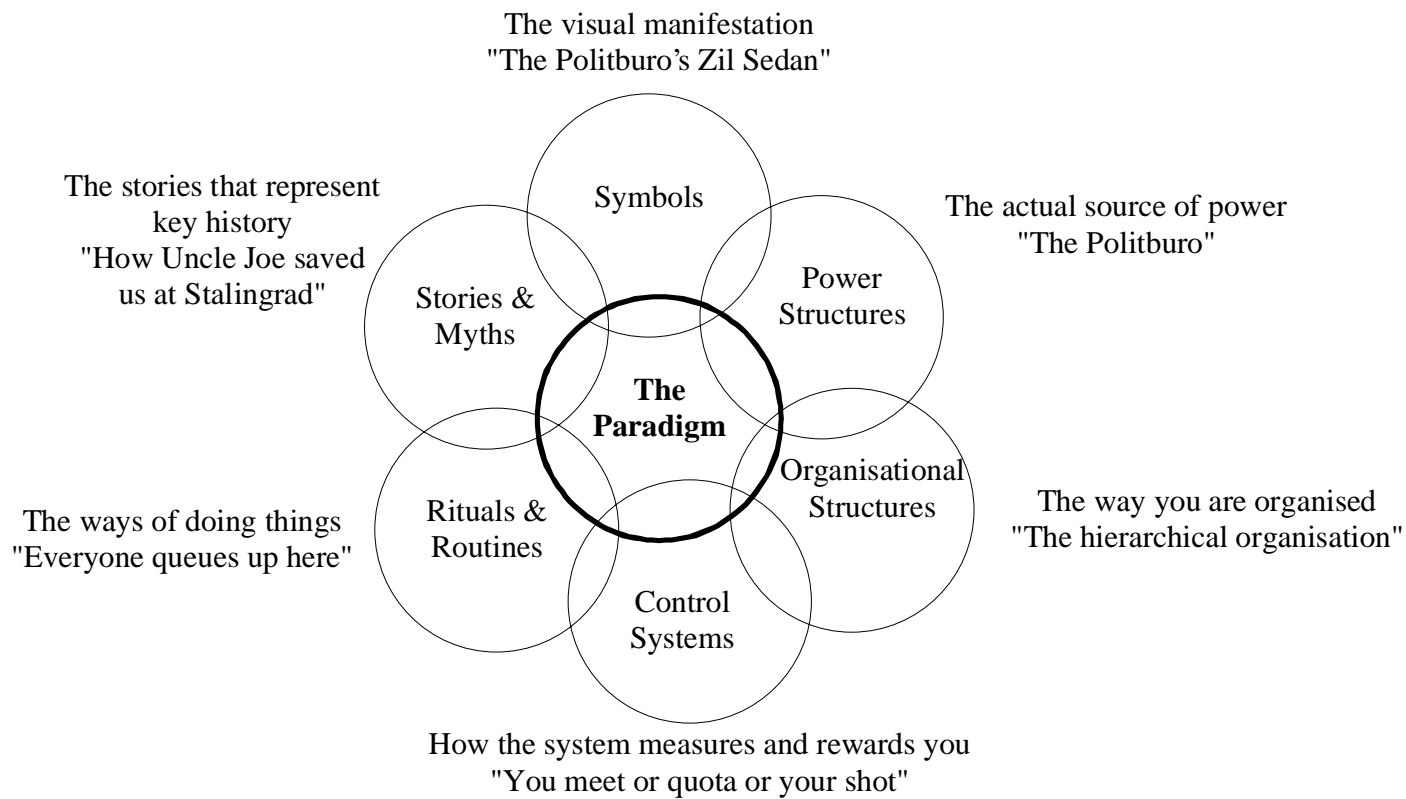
The visual manifestation
"The Politburo's Zil Sedan"

Symbols

The stories that represent key history
"How Uncle Joe saved us at Stalingrad"

The actual source of power
"The Politburo"

Stories & Myths

Power Structures

The Paradigm

Organisational Structures

The way you are organised
"The hierarchical organisation"

The ways of doing things
"Everyone queues up here"

Rituals & Routines

Control Systems

How the system measures and rewards you
"You meet or quota or your shot"